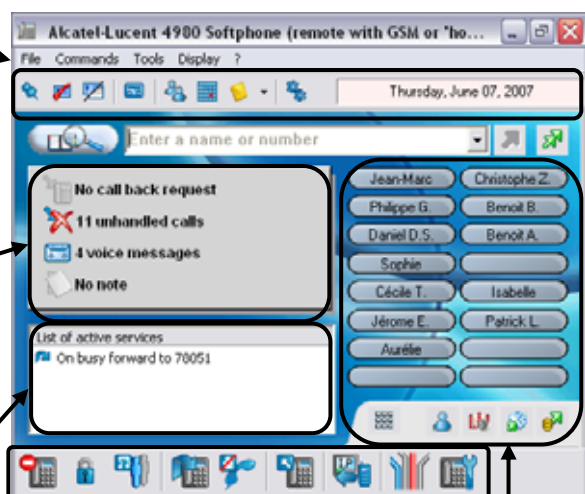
Alcatel-Lucent 4980 Softphone (remote with GSM or "ho...

File Commands Tools Display ?

Thursday, June 07, 2007

Enter a name or number

No call back request
11 unhandled calls
4 voice messages
No note

List of active services
On busy forward to 78051

Jean-Marc
Christophe Z.
Philippe G.
Benoit B.
Daniel D.S.
Benoit A.
Sophie
Cécile T.
Isabelle
Jérome E.
Patrick L.
Aurélie